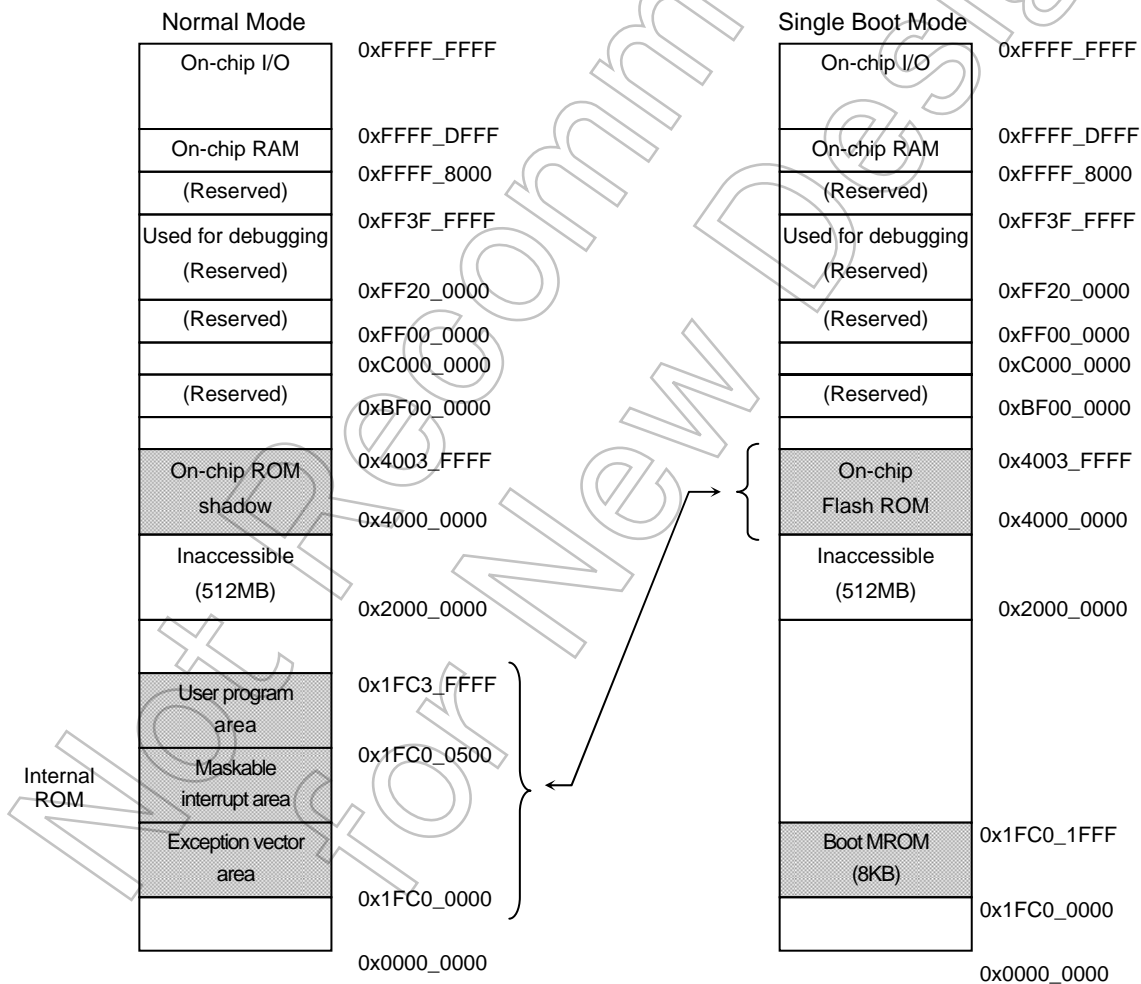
Normal Mode

On-chip I/O
0xFFFF_FFFF
0xFFFF_DFFF
On-chip RAM
0xFFFF_8000
(Reserved)
0xFF3F_FFFF
Used for debugging (Reserved)
0xFF20_0000
(Reserved)
0xFF00_0000
0xC000_0000
(Reserved)
0xBF00_0000
On-chip ROM shadow
0x4003_FFFF
0x4000_0000
Inaccessible (512MB)
0x2000_0000
User program area
0x1FC3_FFFF
0x1FC0_0500
Internal ROM
Maskable interrupt area
Exception vector area
0x1FC0_0000
0x0000_0000

Single Boot Mode

On-chip I/O
0xFFFF_FFFF
0xFFFF_DFFF
On-chip RAM
0xFFFF_8000
(Reserved)
0xFF3F_FFFF
Used for debugging (Reserved)
0xFF20_0000
(Reserved)
0xFF00_0000
0xC000_0000
(Reserved)
0xBF00_0000
On-chip Flash ROM
0x4003_FFFF
0x4000_0000
Inaccessible (512MB)
0x2000_0000
Boot MROM (8KB)
0x1FC0_1FFF
0x1FC0_0000
0x0000_0000

Not Recommended For New Design